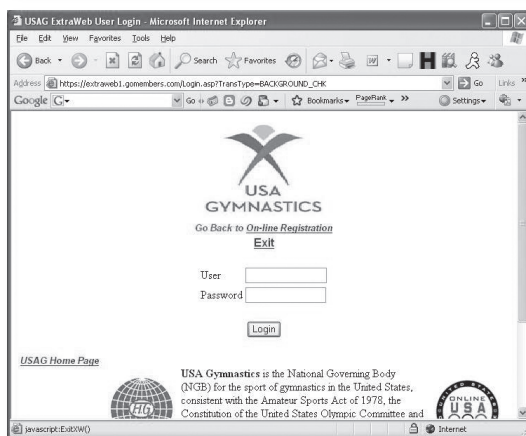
USAG ExtraWeb User Login - Microsoft Internet Explorer

File Edit View Favorites Tools Help

Back Search Favorites

Address https://extraweb1.gomembers.com/Login.asp?TransType=BACKGROUND_CHK Go Links

Google G- Go Bookmarks PageRank Settings

USA GYMNASTICS

Go Back to On-line Registration

Exit

User

Password

Login

USAG Home Page

USA Gymnastics is the National Governing Body (NGB) for the sport of gymnastics in the United States, consistent with the Amateur Sports Act of 1978, the Constitution of the United States Olympic Committee and

ONLINE USA

javascript:ExitXW()

Internet